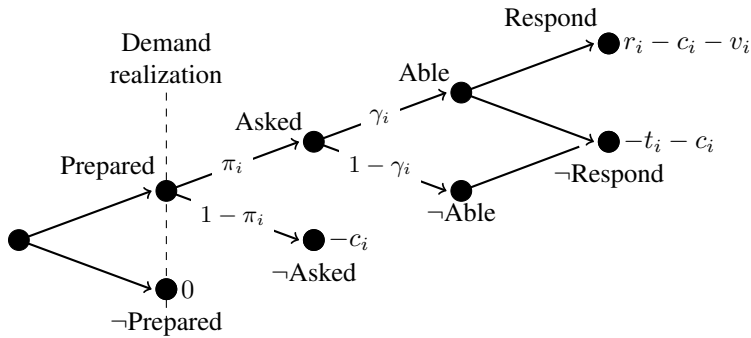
Demand realization

Respond

$r_i - c_i - v_i$

Able

$\gamma_i$

Asked

$-t_i - c_i$

$\neg$Respond

Prepared

$\pi_i$

$1 - \gamma_i$

$\neg$Able

$1 - \pi_i$

$-c_i$

$\neg$Asked

0

$\neg$Prepared